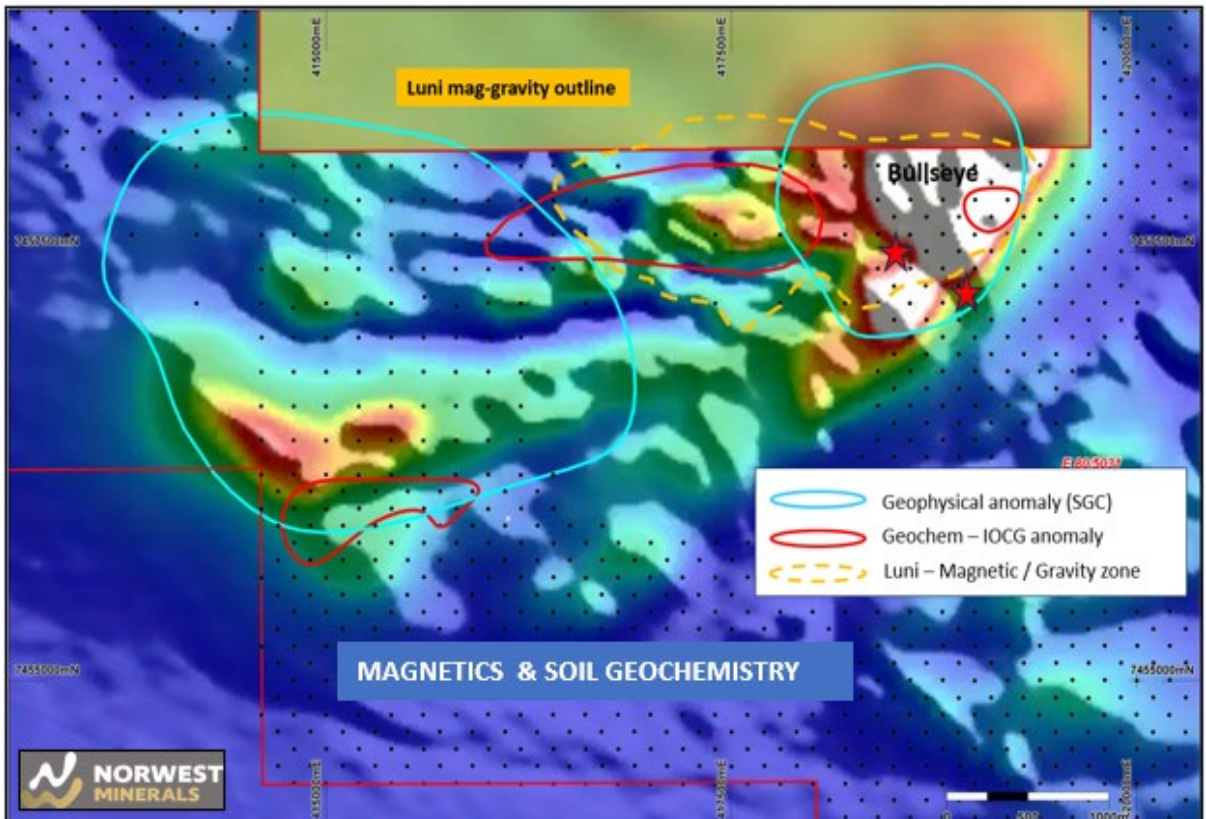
415000mE

417500mE

420000mE

Luni mag-gravity outline

Bullseye

7457500mN

7457500mN

E 80/5031

Geophysical anomaly (SGC)

Geochem – IOCG anomaly

Luni – Magnetic / Gravity zone

7455000mN

MAGNETICS & SOIL GEOCHEMISTRY

7455000mN

NORWEST MINERALS

415000mE

417500mE

420000mE

0

500

1000m